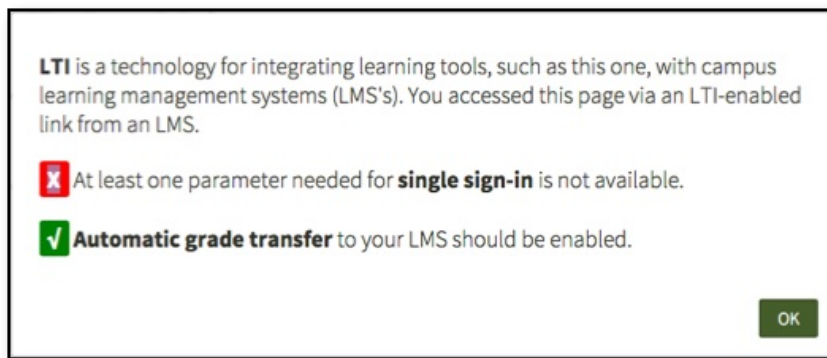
**LTI** is a technology for integrating learning tools, such as this one, with campus learning management systems (LMS's). You accessed this page via an LTI-enabled link from an LMS.

X At least one parameter needed for **single sign-in** is not available.

√ **Automatic grade transfer** to your LMS should be enabled.

OK